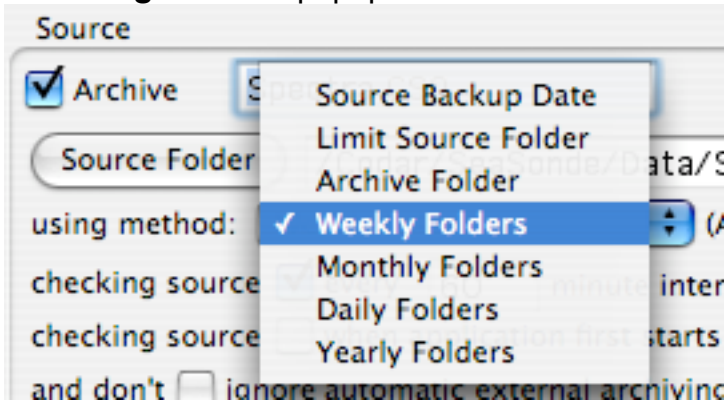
Source

Archive S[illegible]

Source Folder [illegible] /Codar/SeaSonde/Data/S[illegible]

using method: (A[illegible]

checking source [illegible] every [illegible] minute inter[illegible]

checking source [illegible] when application first starts

and don't ignore automatic external archiving

Source Backup Date
Limit Source Folder
Archive Folder
✓ Weekly Folders
Monthly Folders
Daily Folders
Yearly Folders